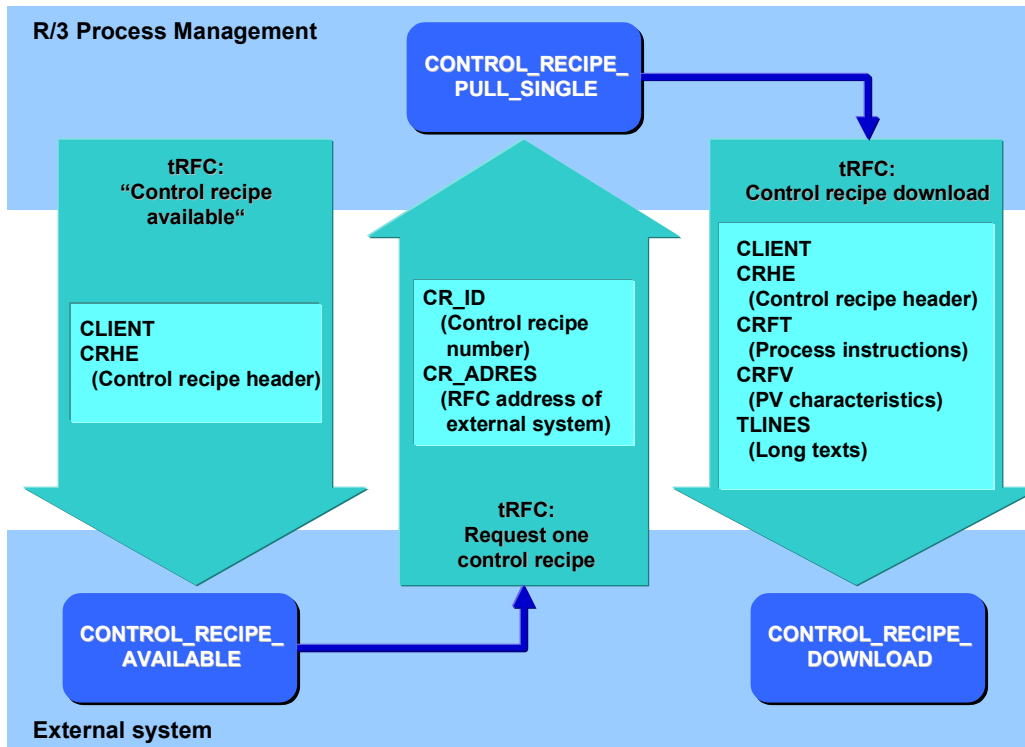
R/3 Process Management

CONTROL_RECIPE_PULL_SINGLE

tRFC:
“Control recipe available“

CLIENT
CRHE
(Control recipe header)

CR_ID
(Control recipe number)
CR_ADRES
(RFC address of external system)

tRFC:
Request one control recipe

tRFC:
Control recipe download

CLIENT
CRHE
(Control recipe header)
CRFT
(Process instructions)
CRFV
(PV characteristics)
TLINES
(Long texts)

CONTROL_RECIPE_AVAILABLE

CONTROL_RECIPE_DOWNLOAD

External system